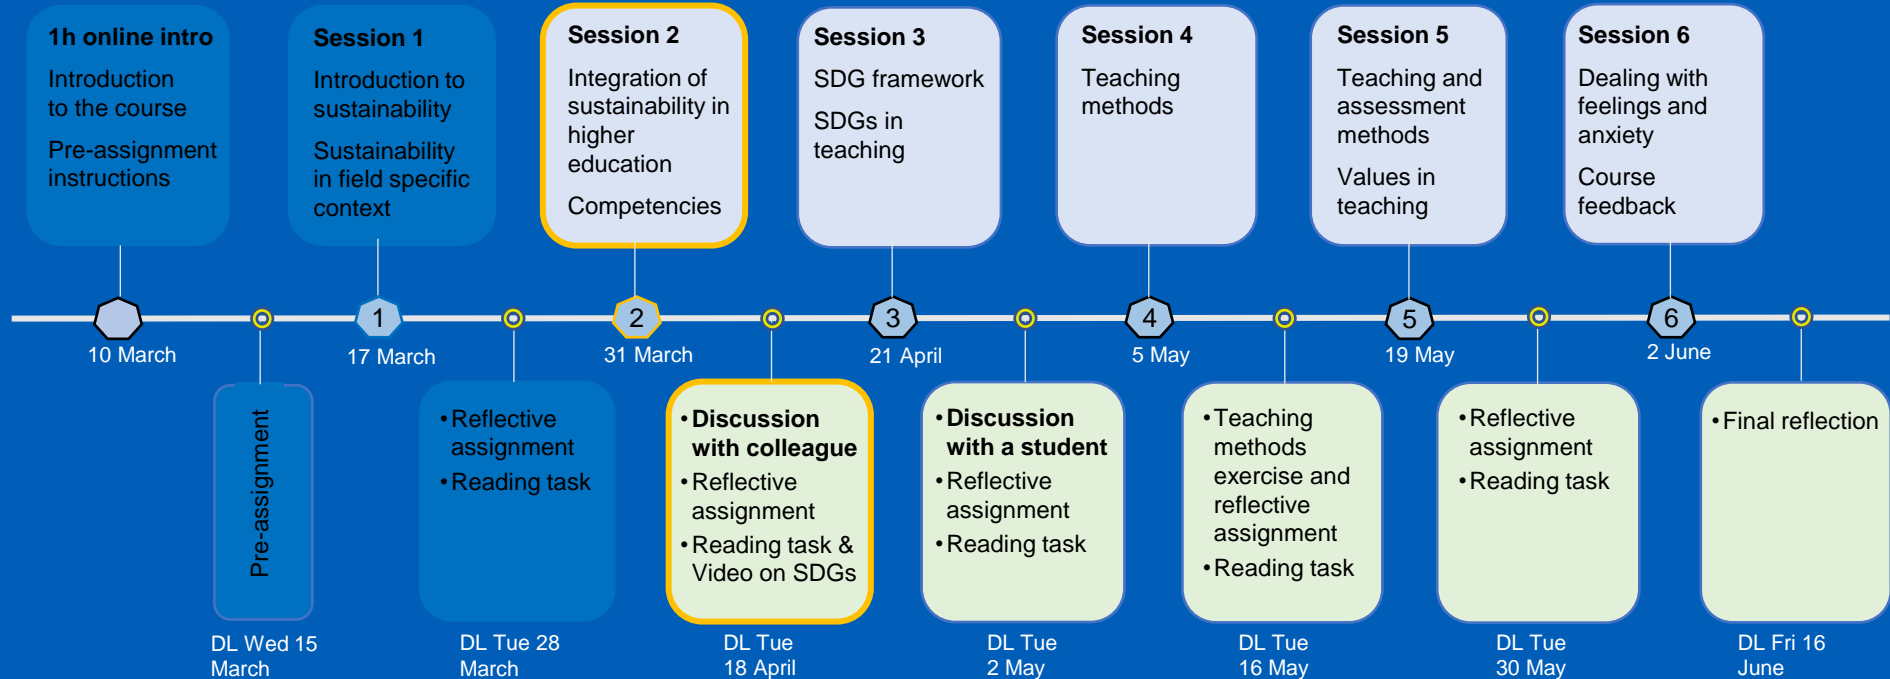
1h online intro
Introduction to the course
Pre-assignment instructions

Session 1
Introduction to sustainability
Sustainability in field specific context

Session 2
Integration of sustainability in higher education
Competencies

Session 3
SDG framework
SDGs in teaching

Session 4
Teaching methods

Session 5
Teaching and assessment methods
Values in teaching

Session 6
Dealing with feelings and anxiety
Course feedback

10 March
1
17 March
2
31 March
3
21 April
4
5 May
5
19 May
6
2 June

Pre-assignment
DL Wed 15 March

• Reflective assignment
• Reading task
DL Tue 28 March

• Discussion with colleague
• Reflective assignment
• Reading task & Video on SDGs
DL Tue 18 April

• Discussion with a student
• Reflective assignment
• Reading task
DL Tue 2 May

• Teaching methods exercise and reflective assignment
• Reading task
DL Tue 16 May

• Reflective assignment
• Reading task
DL Tue 30 May

• Final reflection
DL Fri 16 June